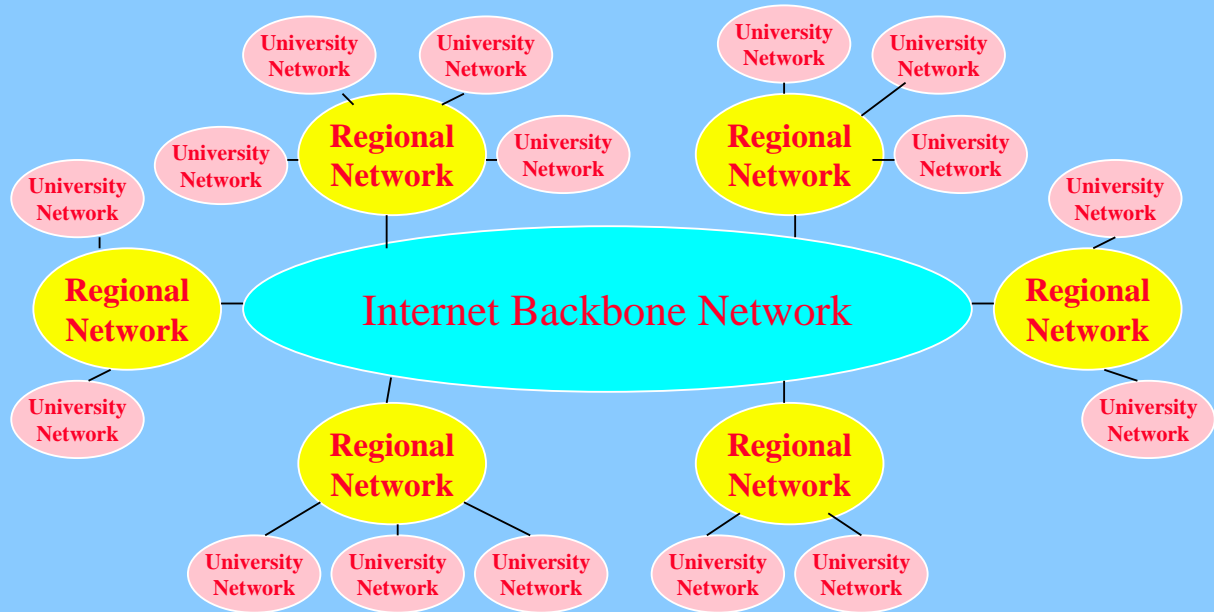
University Network

University Network

University Network

University Network

Regional Network

University Network

Regional Network

University Network

University Network

University Network

Regional Network

Internet Backbone Network

Regional Network

University Network

University Network

Regional Network

Regional Network

University Network

University Network

University Network

University Network

University Network